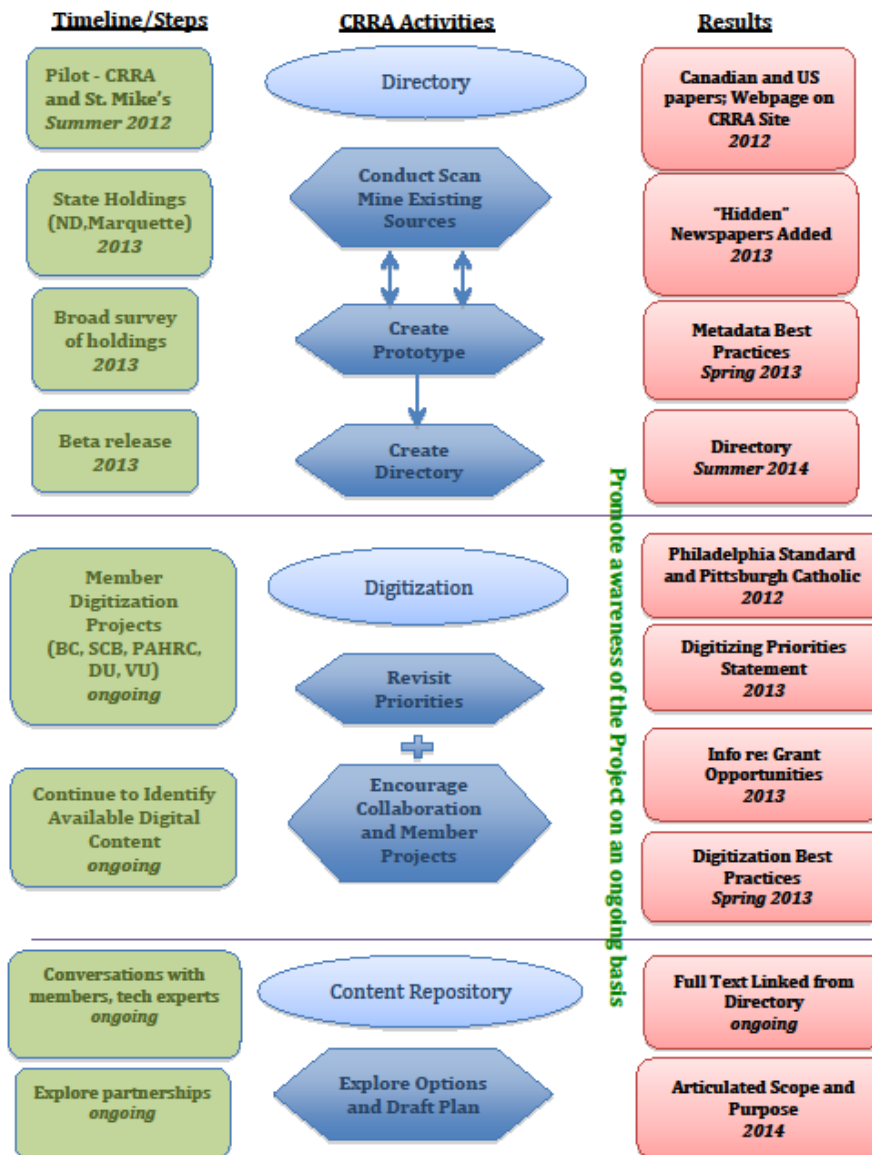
Timeline/Steps

CRRA Activities

Results

Pilot - CRRA and St. Mike's
*Summer 2012*

Directory

Canadian and US papers; Webpage on CRRA Site
*2012*

State Holdings (ND,Marquette)
*2013*

Conduct Scan Mine Existing Sources

"Hidden" Newspapers Added
*2013*

Broad survey of holdings
*2013*

Create Prototype

Metadata Best Practices
*Spring 2013*

Beta release
*2013*

Create Directory

Directory
*Summer 2014*

Member Digitization Projects (BC, SCB, PAHRC, DU, VU)
*ongoing*

Digitization

Philadelphia Standard and Pittsburgh Catholic
*2012*

Revisit Priorities

Digitizing Priorities Statement
*2013*

Continue to Identify Available Digital Content
*ongoing*

Encourage Collaboration and Member Projects

Info re: Grant Opportunities
*2013*

Digitization Best Practices
*Spring 2013*

Conversations with members, tech experts
*ongoing*

Content Repository

Full Text Linked from Directory
*ongoing*

Explore partnerships
*ongoing*

Explore Options and Draft Plan

Articulated Scope and Purpose
*2014*

Promote awareness of the Project on an ongoing basis